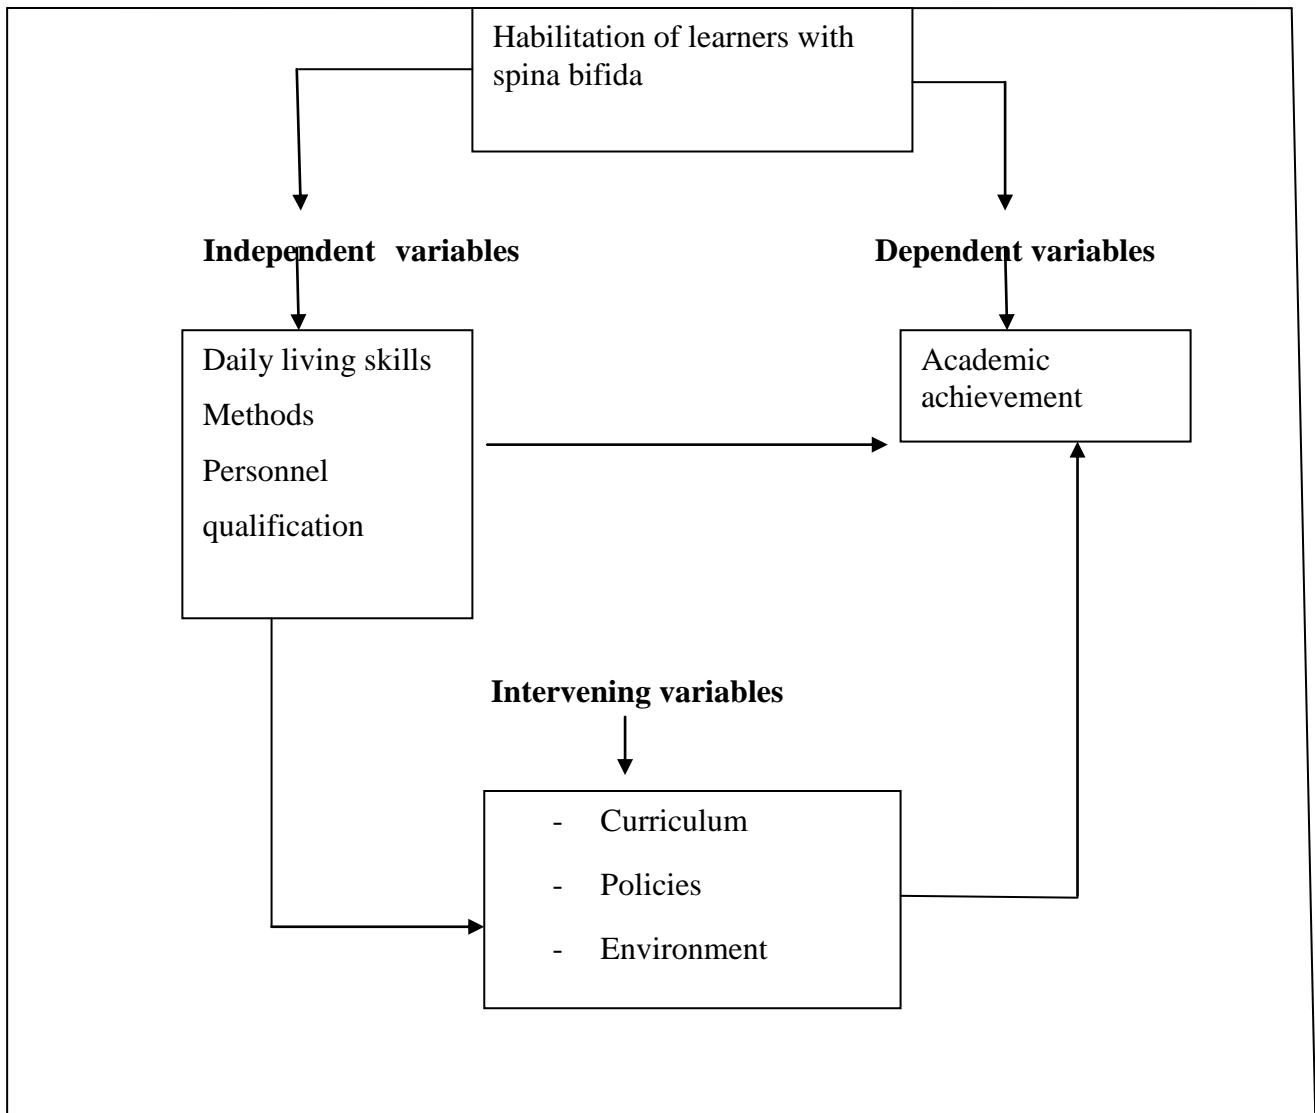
Habilitation of learners with spina bifida

**Independent variables**

**Dependent variables**

Daily living skills
Methods
Personnel
qualification

Academic achievement

**Intervening variables**

- Curriculum
- Policies
- Environment